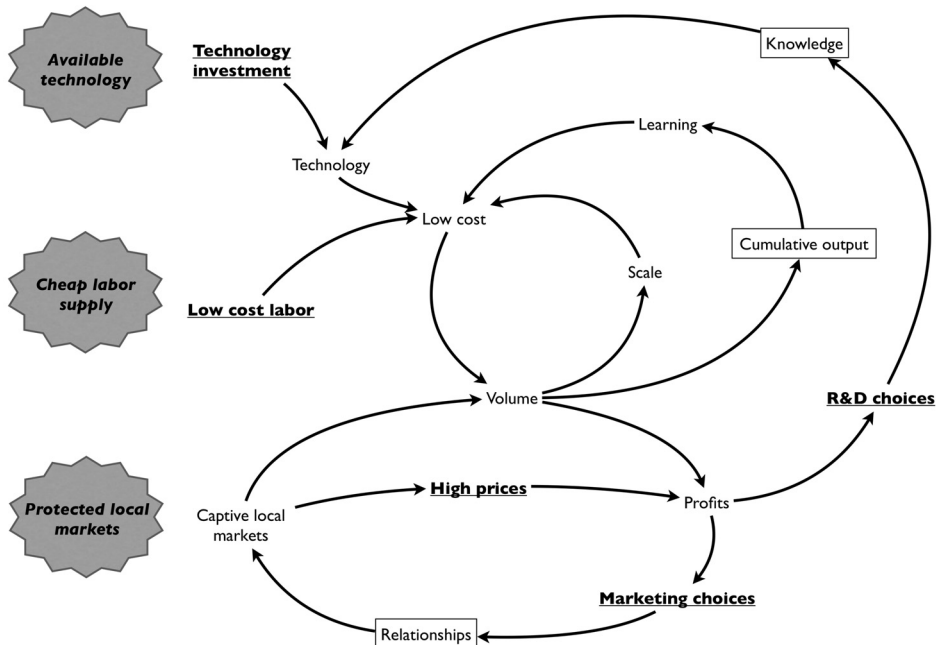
Available technology

Technology investment

Knowledge

Learning

Technology

Low cost

Cumulative output

Cheap labor supply

Scale

Low cost labor

Volume

R&D choices

Protected local markets

Captive local markets

High prices

Profits

Marketing choices

Relationships